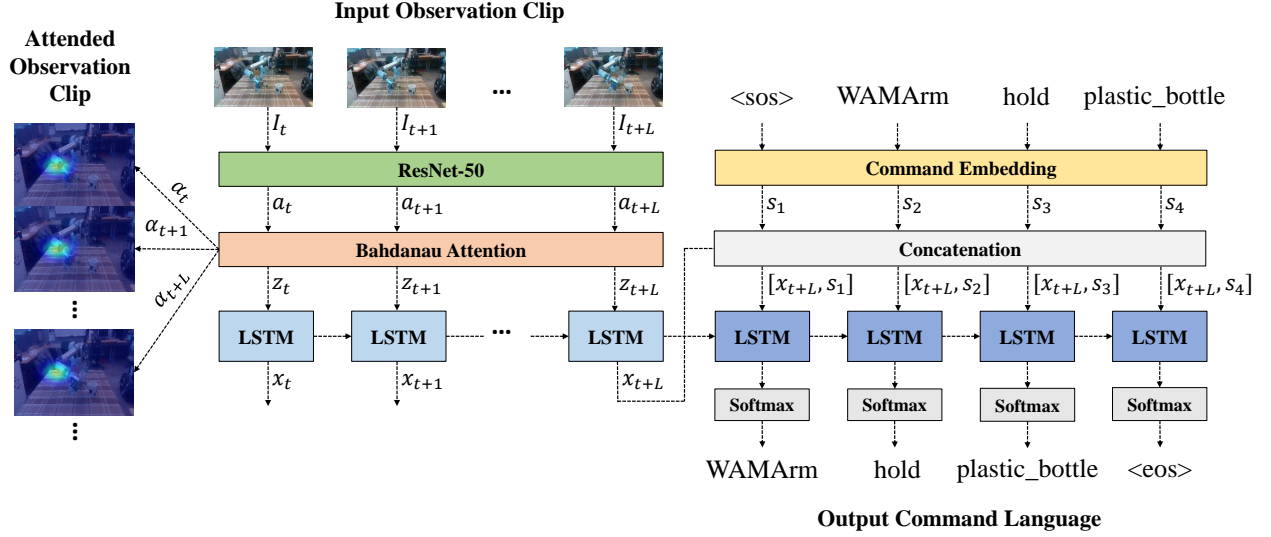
Input Observation Clip

Attended Observation Clip

$I_t$ $I_{t+1}$ ... $I_{t+L}$

ResNet-50

$a_t$ $a_{t+1}$ $a_{t+L}$

$\alpha_t$ $\alpha_{t+1}$ $\alpha_{t+L}$

Bahdanau Attention

$z_t$ $z_{t+1}$ $z_{t+L}$

LSTM LSTM ... LSTM

$x_t$ $x_{t+1}$ $x_{t+L}$

<sos> WAMArm hold plastic_bottle

Command Embedding

$s_1$ $s_2$ $s_3$ $s_4$

Concatenation

$[x_{t+L}, s_1]$ $[x_{t+L}, s_2]$ $[x_{t+L}, s_3]$ $[x_{t+L}, s_4]$

LSTM LSTM LSTM LSTM

Softmax Softmax Softmax Softmax

WAMArm hold plastic_bottle <eos>

Output Command Language